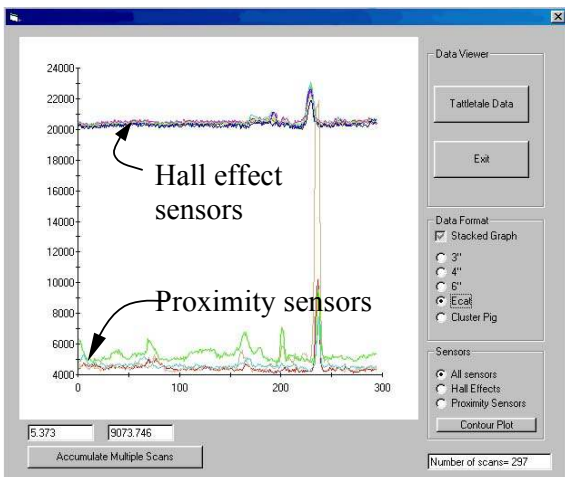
24000
22000
20000
18000
16000
14000
12000
10000
8000
6000
4000
0
100
200
300

Hall effect sensors

Proximity sensors

Data Viewer

Tattletale Data

Exit

Data Format

Stacked Graph

3"

4"

6"

Ecat

Cluster Pig

Sensors

All sensors

Hall Effects

Proximity Sensors

Contour Plot

5.373

9073.746

Accumulate Multiple Scans

Number of scans= 297